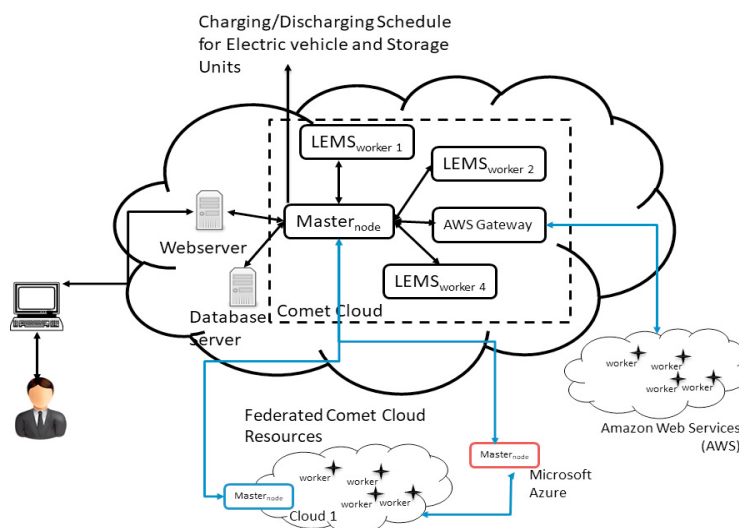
Charging/Discharging Schedule for Electric vehicle and Storage Units

LEMS$_{worker\ 1}$

LEMS$_{worker\ 2}$

Master$_{node}$

AWS Gateway

Webserver

LEMS$_{worker\ 4}$

Database Server

Comet Cloud

worker

worker

worker

worker

Amazon Web Services (AWS)

Federated Comet Cloud Resources

Master$_{node}$

Microsoft Azure

worker

worker

worker

worker

Master$_{node}$

Cloud 1